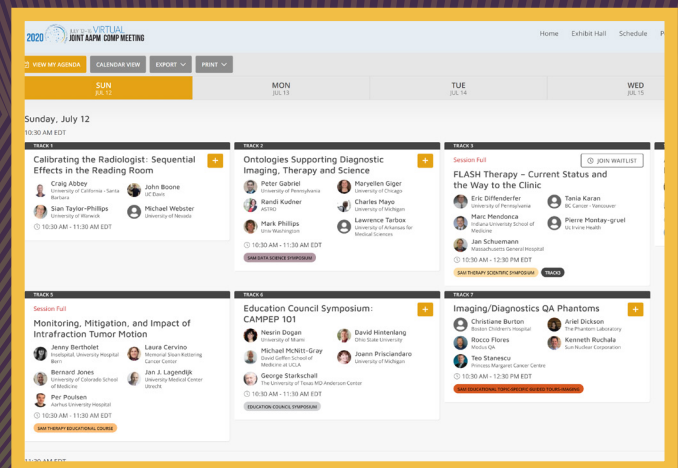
2020 JULY 12-16 VIRTUAL JOINT AAPM COMP MEETING

Home Exhibit Hall Schedule P

VIEW MY AGENDA CALENDAR VIEW EXPORT PRINT

SUN JUL 12 | MON JUL 13 | TUE JUL 14 | WED JUL 15

Sunday, July 12

10:30 AM EDT

TRACK 1

Calibrating the Radiologist: Sequential Effects in the Reading Room

Craig Abbey
University of California - Santa Barbara

John Boone
UC Davis

Sian Taylor-Phillips
University of Warwick

Michael Webster
University of Nevada

10:30 AM - 11:30 AM EDT

TRACK 2

Ontologies Supporting Diagnostic Imaging, Therapy and Science

Peter Gabriel
University of Pennsylvania

Maryellen Giger
University of Chicago

Randi Kudner
ASTRO

Charles Mayo
University of Michigan

Mark Phillips
Univ Washington

Lawrence Tarbox
University of Arkansas for Medical Sciences

10:30 AM - 11:30 AM EDT

SAM DATA SCIENCE SYMPOSIUM

TRACK 3

Session Full

JOIN WAITLIST

FLASH Therapy – Current Status and the Way to the Clinic

Eric Diffenderfer
University of Pennsylvania

Tania Karan
BC Cancer - Vancouver

Marc Mendonca
Indiana University School of Medicine

Pierre Montay-gruel
UC Irvine Health

Jan Schuemann
Massachusetts General Hospital

10:30 AM - 11:30 AM EDT

SAM THERAPY SCIENTIFIC SYMPOSIUM

TRACKS

TRACK 5

Session Full

Monitoring, Mitigation, and Impact of Intrafraction Tumor Motion

Jenny Bertholet
Inselspital, University Hospital Bern

Laura Cervino
Memorial Sloan Kettering Cancer Center

Bernard Jones
University of Colorado School of Medicine

Jan J. Lagendijk
University Medical Center Utrecht

Per Poulsen
Aarhus University Hospital

10:30 AM - 11:30 AM EDT

SAM THERAPY EDUCATIONAL COURSE

TRACK 6

Education Council Symposium: CAMPEP 101

Nesrin Dogan
University of Miami

David Hintenlang
Ohio State University

Michael McNitt-Gray
David Geffen School of Medicine at UCLA

Joann Prisciandaro
University of Michigan

George Starkschall
The University of Texas MD Anderson Center

10:30 AM - 11:30 AM EDT

EDUCATION COUNCIL SYMPOSIUM

TRACK 7

Imaging/Diagnostics QA Phantoms

Christiane Burton
Boston Children's Hospital

Ariel Dickson
The Phantom Laboratory

Rocco Flores
Modus QA

Kenneth Ruchala
Sun Nuclear Corporation

Teo Stanescu
Princess Margaret Cancer Centre

10:30 AM - 12:30 PM EDT

SAM EDUCATIONAL TOPIC-SPECIFIC GUIDED TOURS IMAGING

11:30 AM EDT